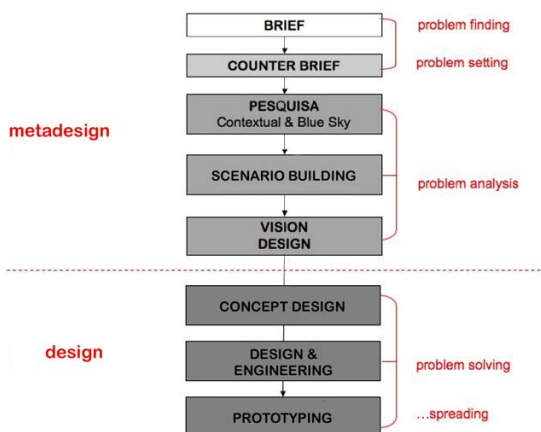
BRIEF
problem finding

COUNTER BRIEF
problem setting

metadesign

PESQUISA
Contextual & Blue Sky

SCENARIO BUILDING
problem analysis

VISION
DESIGN

CONCEPT DESIGN

design

DESIGN &
ENGINEERING
problem solving

PROTOTYPING
...spreading